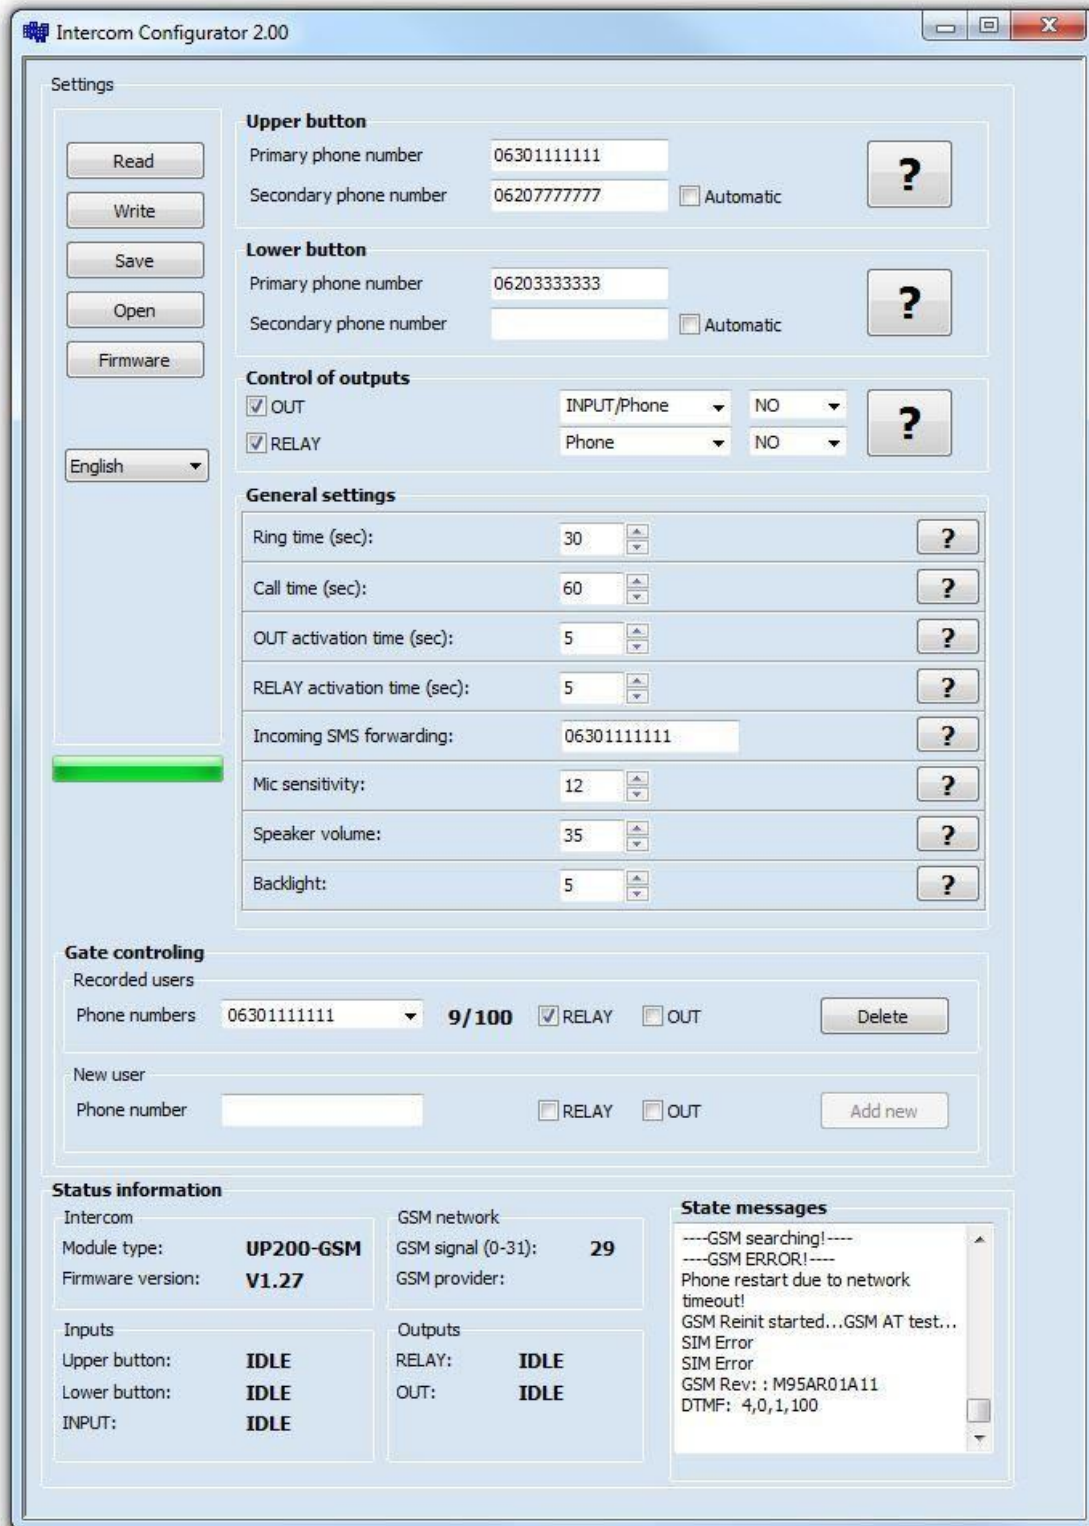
Intercom Configurator 2.00

Settings

Read
Write
Save
Open
Firmware

English

Upper button
Primary phone number 06301111111
Secondary phone number 06207777777 Automatic ?

Lower button
Primary phone number 06203333333
Secondary phone number Automatic ?

Control of outputs
OUT INPUT/Phone NO
RELAY Phone NO ?

General settings
| | | |
|---|---|---|
| Ring time (sec): | 30 | ? |
| Call time (sec): | 60 | ? |
| OUT activation time (sec): | 5 | ? |
| RELAY activation time (sec): | 5 | ? |
| Incoming SMS forwarding: | 06301111111 | ? |
| Mic sensitivity: | 12 | ? |
| Speaker volume: | 35 | ? |
| Backlight: | 5 | ? |

Gate controling
Recorded users
Phone numbers 06301111111 9/100 RELAY OUT Delete

New user
Phone number RELAY OUT Add new

Status information
Intercom
Module type: UP200-GSM
Firmware version: V1.27

GSM network
GSM signal (0-31): 29
GSM provider:

Inputs
Upper button: IDLE
Lower button: IDLE
INPUT: IDLE

Outputs
RELAY: IDLE
OUT: IDLE

State messages
----GSM searching!----
----GSM ERROR!----
Phone restart due to network timeout!
GSM Reinit started...GSM AT test...
SIM Error
SIM Error
GSM Rev: : M95AR01A11
DTMF: 4,0,1,100